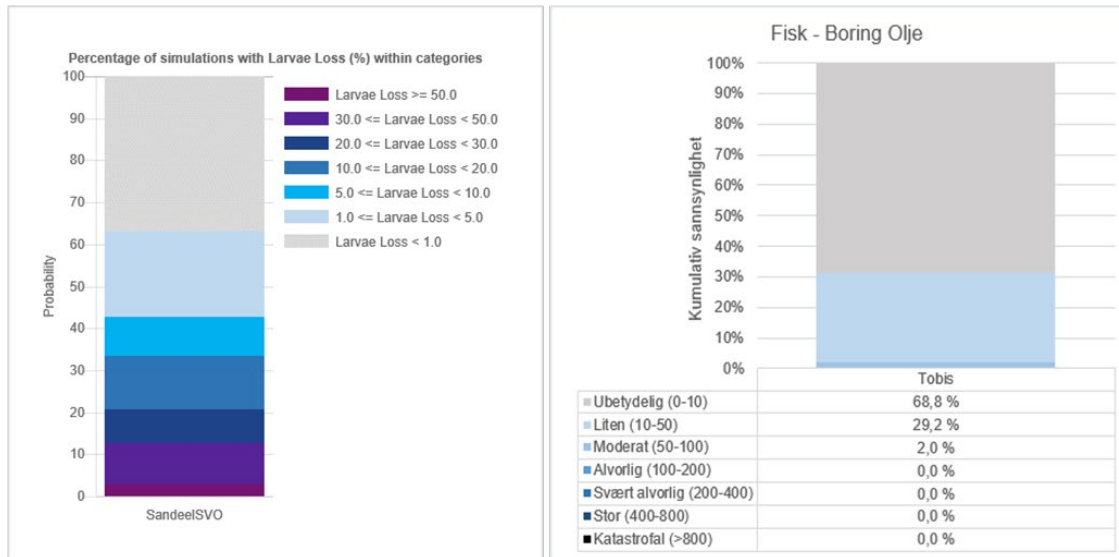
Percentage of simulations with Larvae Loss (%) within categories

Larvae Loss >= 50.0
30.0 <= Larvae Loss < 50.0
20.0 <= Larvae Loss < 30.0
10.0 <= Larvae Loss < 20.0
5.0 <= Larvae Loss < 10.0
1.0 <= Larvae Loss < 5.0
Larvae Loss < 1.0

Probability
100
90
80
70
60
50
40
30
20
10
0
SandeelSVO

Fisk - Boring Olje

Kumulativ sannsynlighet
100%
90%
80%
70%
60%
50%
40%
30%
20%
10%
0%

| | Tobis |
|---|---|
| Ubetydelig (0-10) | 68,8 % |
| Liten (10-50) | 29,2 % |
| Moderat (50-100) | 2,0 % |
| Alvorlig (100-200) | 0,0 % |
| Svært alvorlig (200-400) | 0,0 % |
| Stor (400-800) | 0,0 % |
| Katastrofal (>800) | 0,0 % |